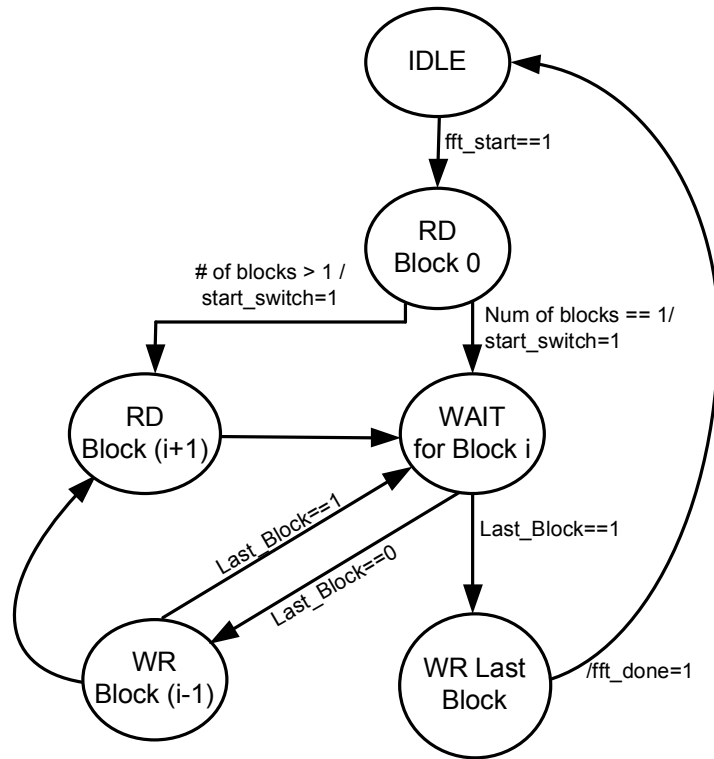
IDLE

fft_start==1

RD
Block 0

# of blocks > 1 /
start_switch=1

Num of blocks == 1/
start_switch=1

RD
Block (i+1)

WAIT
for Block i

Last_Block==1

Last_Block==0

Last_Block==1

WR
Block (i-1)

WR Last
Block

/fft_done=1